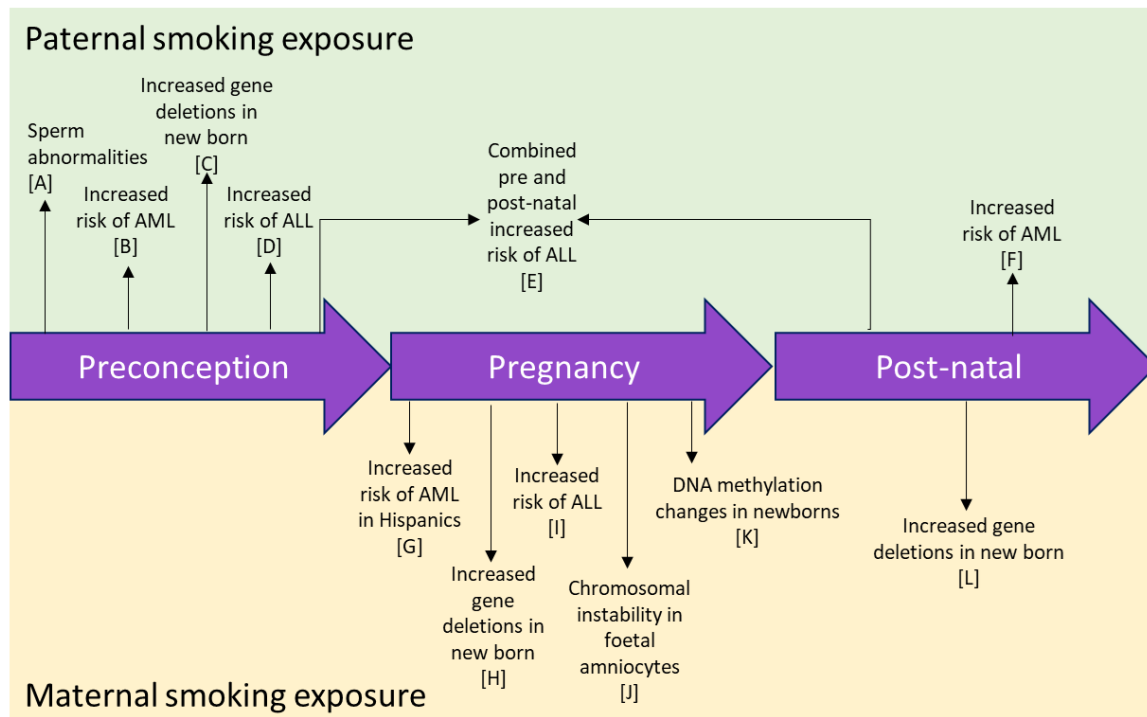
Paternal smoking exposure

Sperm abnormalities [A]

Increased risk of AML [B]

Increased gene deletions in new born [C]

Increased risk of ALL [D]

Combined pre and post-natal increased risk of ALL [E]

Increased risk of AML [F]

Preconception

Pregnancy

Post-natal

Increased risk of AML in Hispanics [G]

Increased gene deletions in new born [H]

Increased risk of ALL [I]

Chromosomal instability in foetal amniocytes [J]

DNA methylation changes in newborns [K]

Increased gene deletions in new born [L]

Maternal smoking exposure